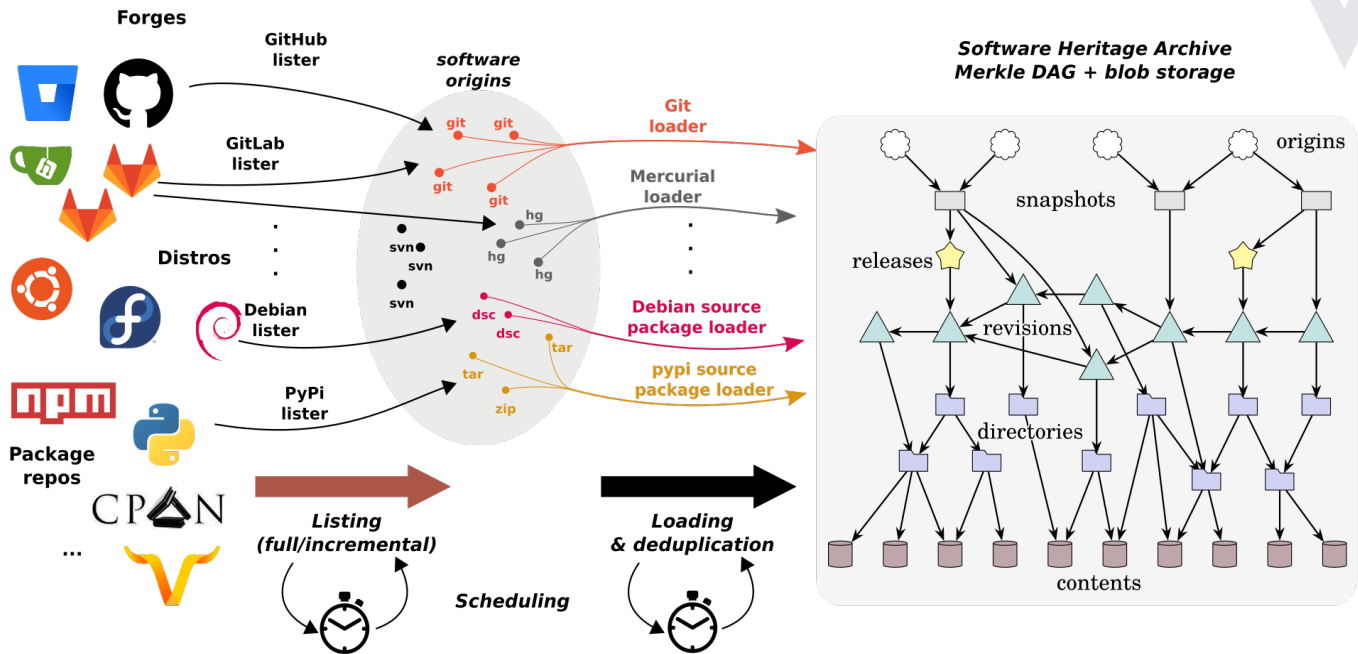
Forges

GitHub lister

GitLab lister

Distros

Debian lister

PyPi lister

npm

Package repos

CPAN

...

software origins

git git git git

hg hg hg

svn svn svn svn

dsc dsc

tar tar zip

Git loader

Mercurial loader

Debian source package loader

pypi source package loader

Listing (full/incremental)

Scheduling

Loading & deduplication

Software Heritage Archive
Merkle DAG + blob storage

origins

snapshots

releases

revisions

directories

contents